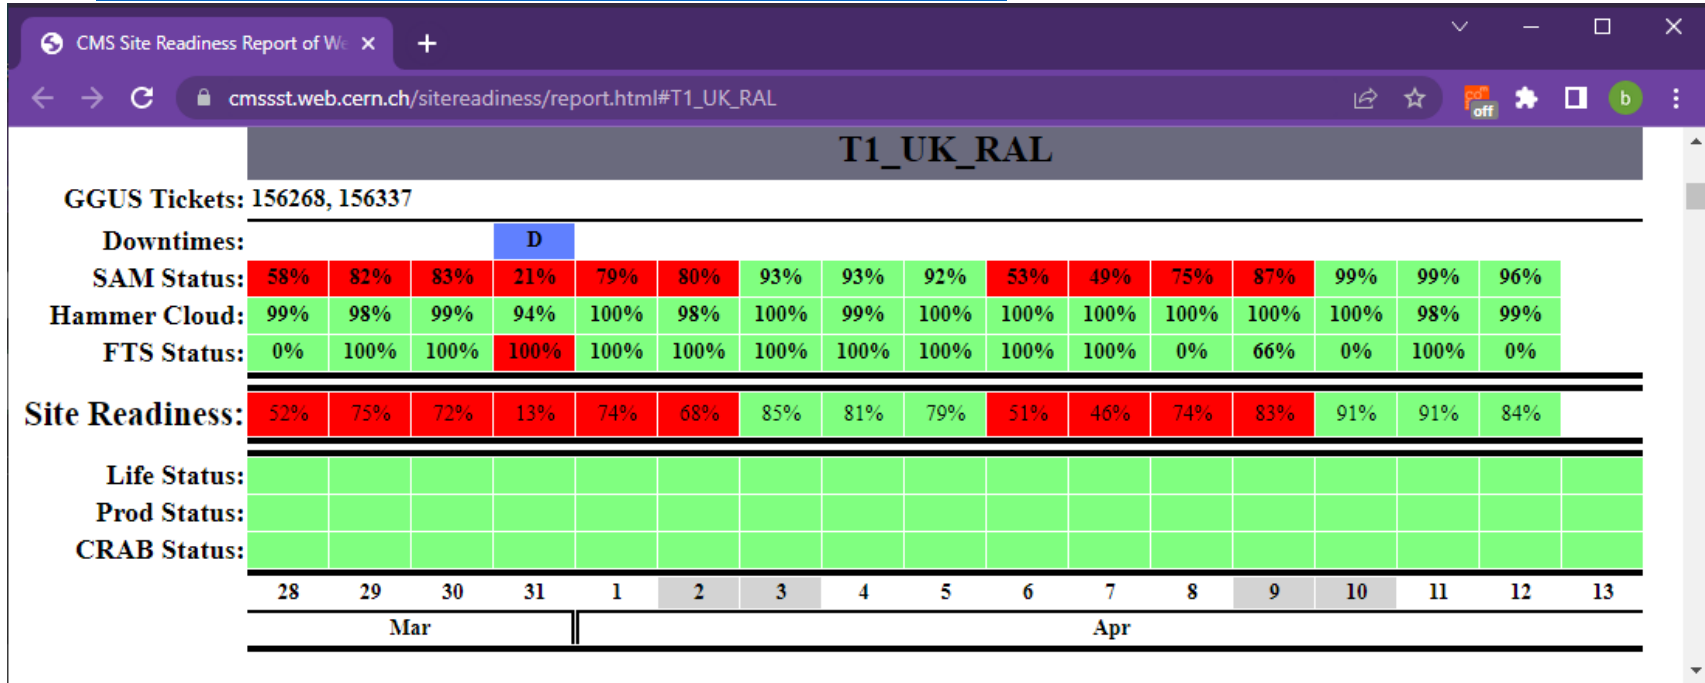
CMS Site Readiness Report of W×

cmssst.web.cern.ch/sitereadiness/report.html#T1_UK_RAL

off

b

T1_UK_RAL

GGUS Tickets: 156268, 156337

| | | | | | | | | | | | | | | | | | |
|---|---|---|---|---|---|---|---|---|---|---|---|---|---|---|---|---|---|
| Downtimes: | | | | D | | | | | | | | | | | | | |
| SAM Status: | 58% | 82% | 83% | 21% | 79% | 80% | 93% | 93% | 92% | 53% | 49% | 75% | 87% | 99% | 99% | 96% | |
| Hammer Cloud: | 99% | 98% | 99% | 94% | 100% | 98% | 100% | 99% | 100% | 100% | 100% | 100% | 100% | 100% | 98% | 99% | |
| FTS Status: | 0% | 100% | 100% | 100% | 100% | 100% | 100% | 100% | 100% | 100% | 100% | 0% | 66% | 0% | 100% | 0% | |
| Site Readiness: | 52% | 75% | 72% | 13% | 74% | 68% | 85% | 81% | 79% | 51% | 46% | 74% | 83% | 91% | 91% | 84% | |
| Life Status: | | | | | | | | | | | | | | | | | |
| Prod Status: | | | | | | | | | | | | | | | | | |
| CRAB Status: | | | | | | | | | | | | | | | | | |
| | 28 | 29 | 30 | 31 | 1 | 2 | 3 | 4 | 5 | 6 | 7 | 8 | 9 | 10 | 11 | 12 | 13 |

Mar
Apr